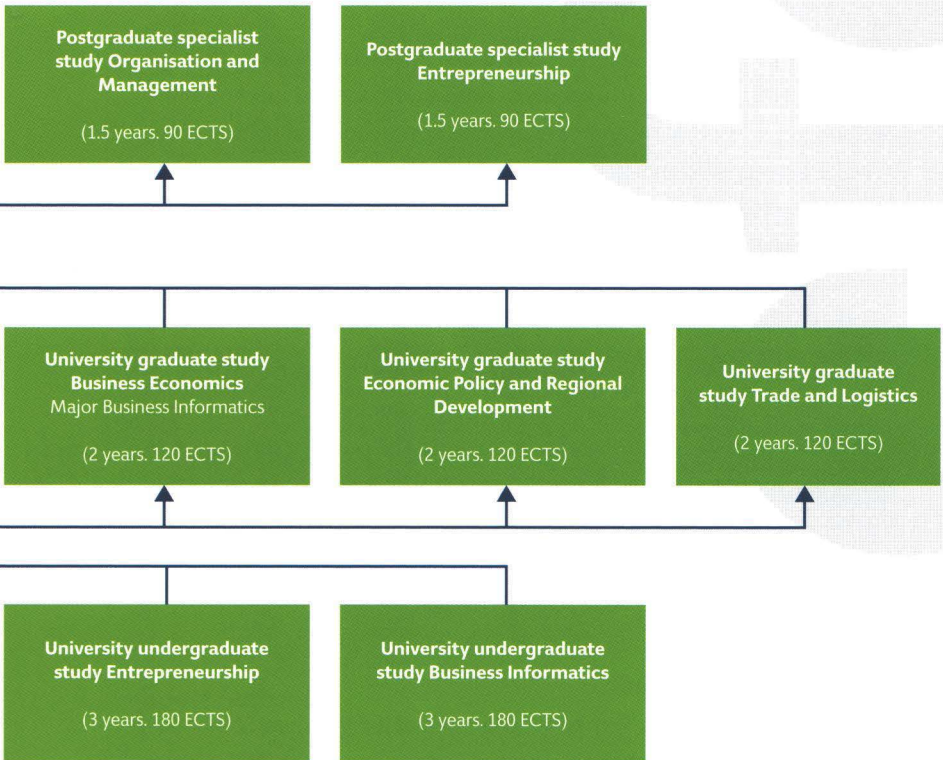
Postgraduate specialist study Organisation and Management

(1.5 years. 90 ECTS)

Postgraduate specialist study Entrepreneurship

(1.5 years. 90 ECTS)

University graduate study Business Economics
Major Business Informatics

(2 years. 120 ECTS)

University graduate study Economic Policy and Regional Development

(2 years. 120 ECTS)

University graduate study Trade and Logistics

(2 years. 120 ECTS)

University undergraduate study Entrepreneurship

(3 years. 180 ECTS)

University undergraduate study Business Informatics

(3 years. 180 ECTS)